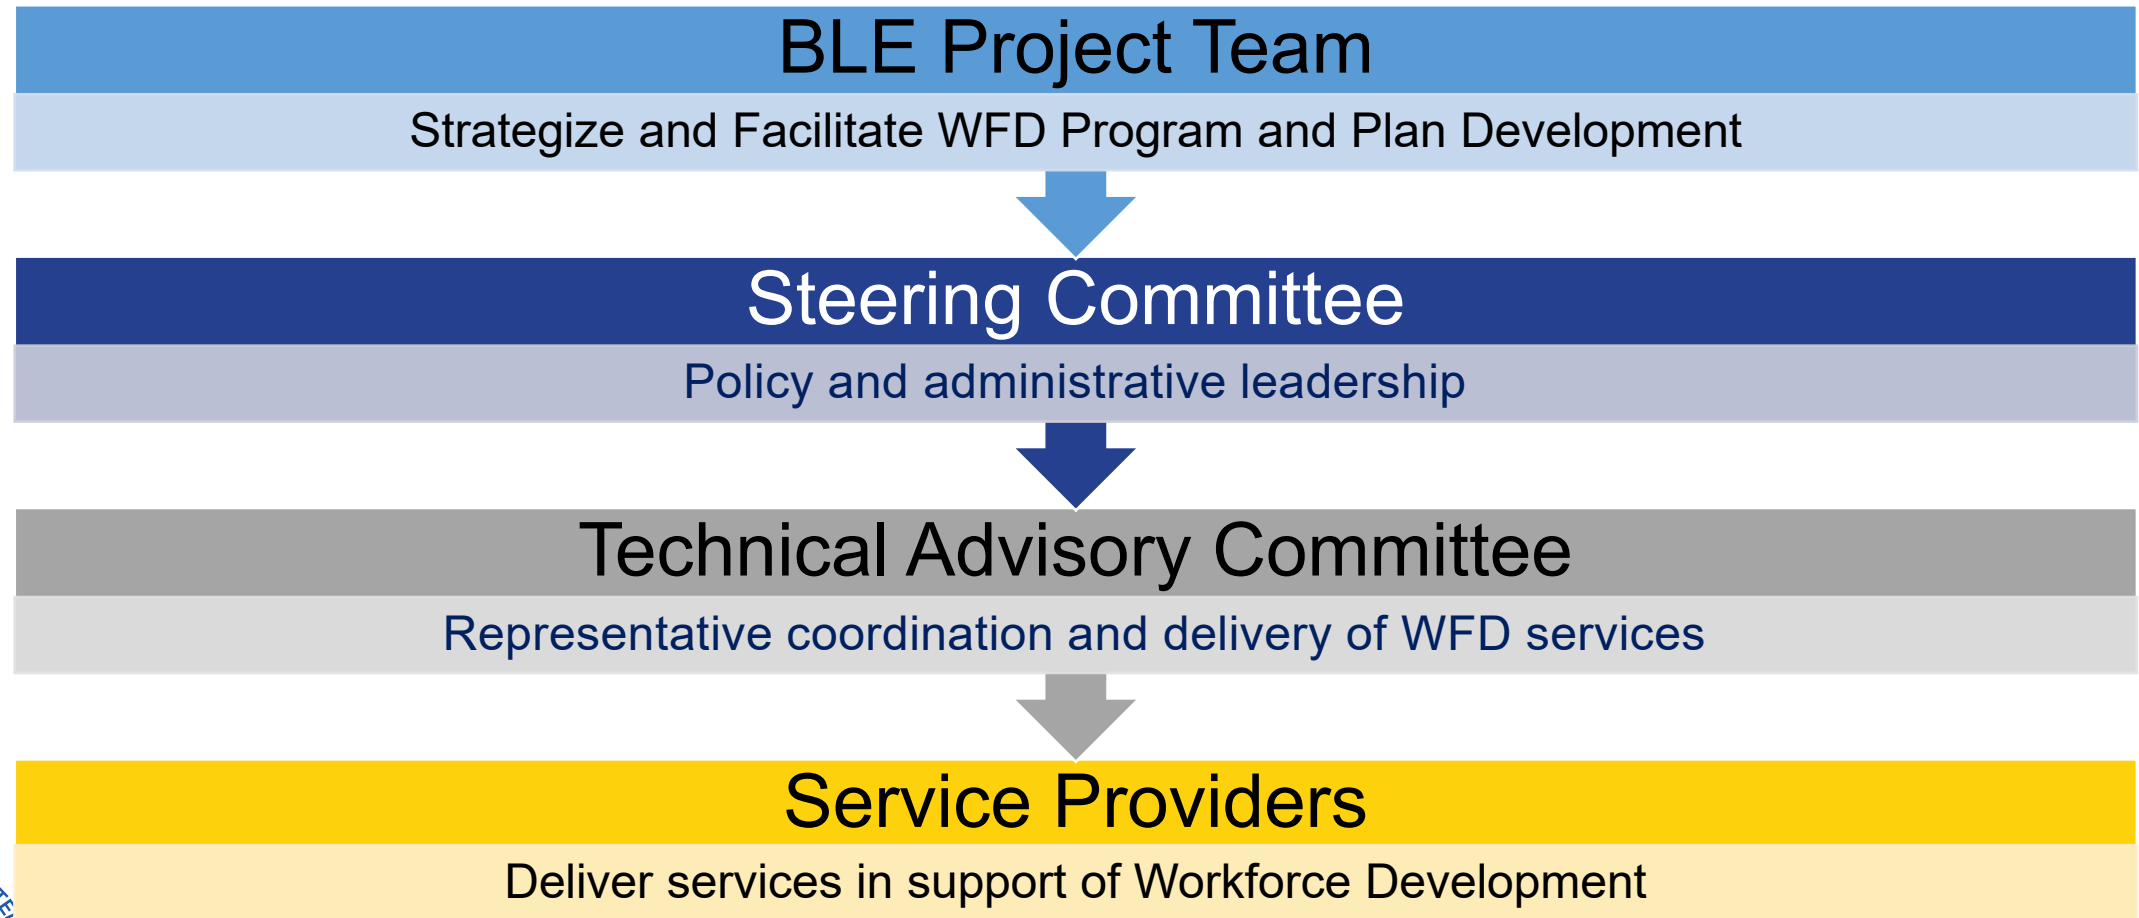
BLE Project Team

Strategize and Facilitate WFD Program and Plan Development

Steering Committee

Policy and administrative leadership

Technical Advisory Committee

Representative coordination and delivery of WFD services

Service Providers

Deliver services in support of Workforce Development